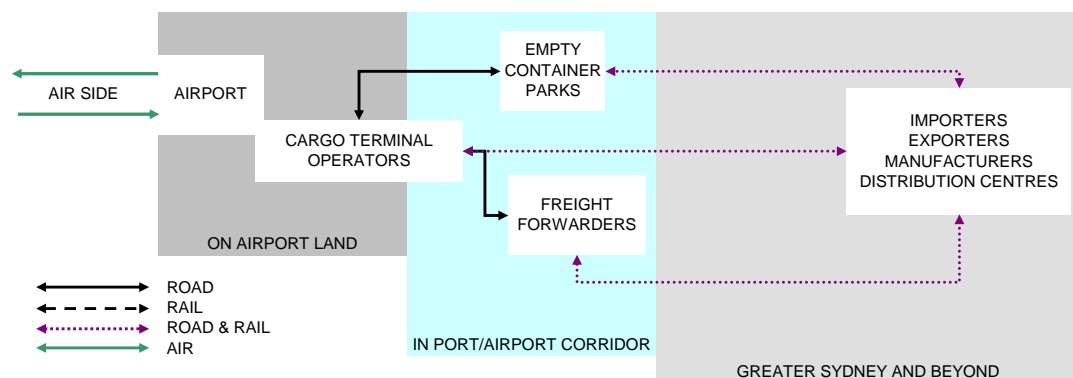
AIR SIDE

AIRPORT

CARGO TERMINAL OPERATORS

ON AIRPORT LAND

EMPTY CONTAINER PARKS

FREIGHT FORWARDERS

IN PORT/AIRPORT CORRIDOR

IMPORTERS
EXPORTERS
MANUFACTURERS
DISTRIBUTION CENTRES

GREATER SYDNEY AND BEYOND

ROAD
RAIL
ROAD & RAIL
AIR